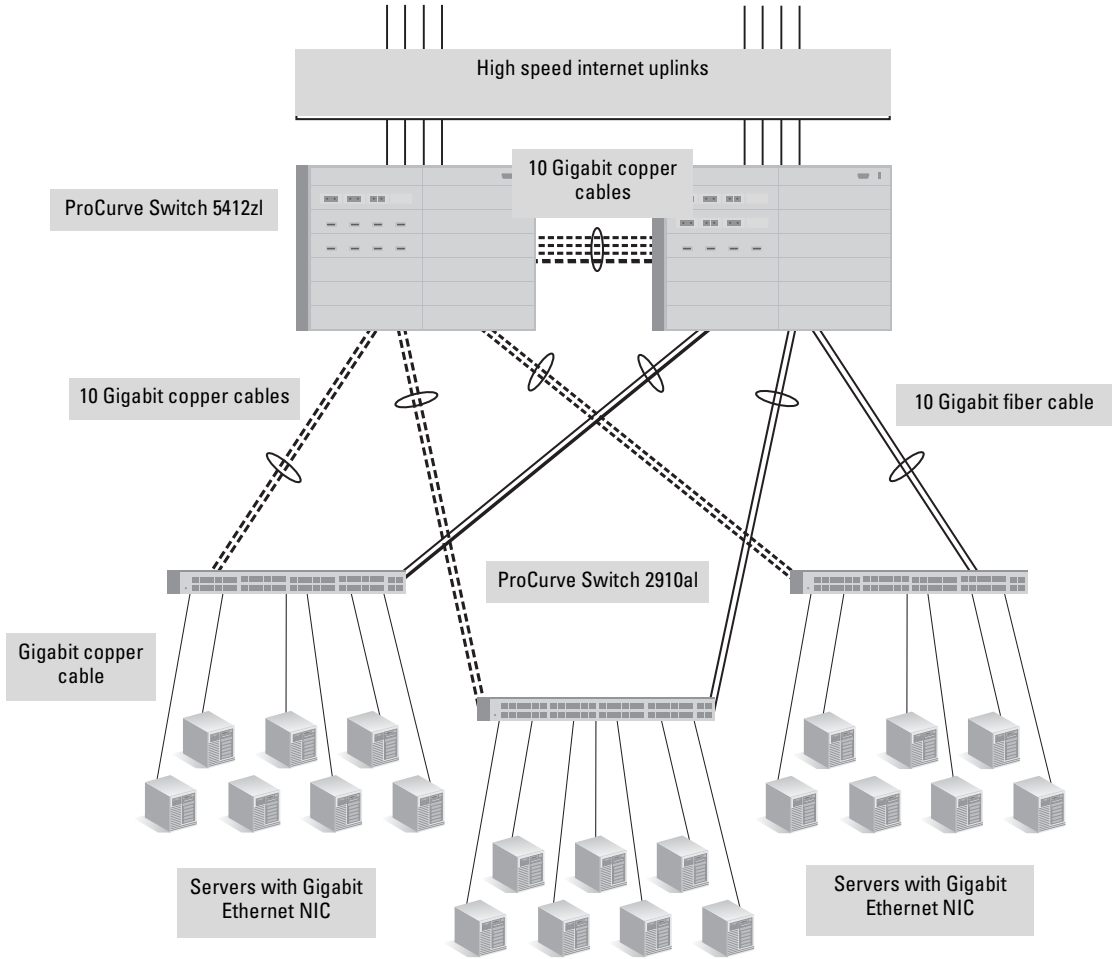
High speed internet uplinks

ProCurve Switch 5412zl

10 Gigabit copper cables

10 Gigabit copper cables

10 Gigabit fiber cable

ProCurve Switch 2910al

Gigabit copper cable

Servers with Gigabit Ethernet NIC

Servers with Gigabit Ethernet NIC